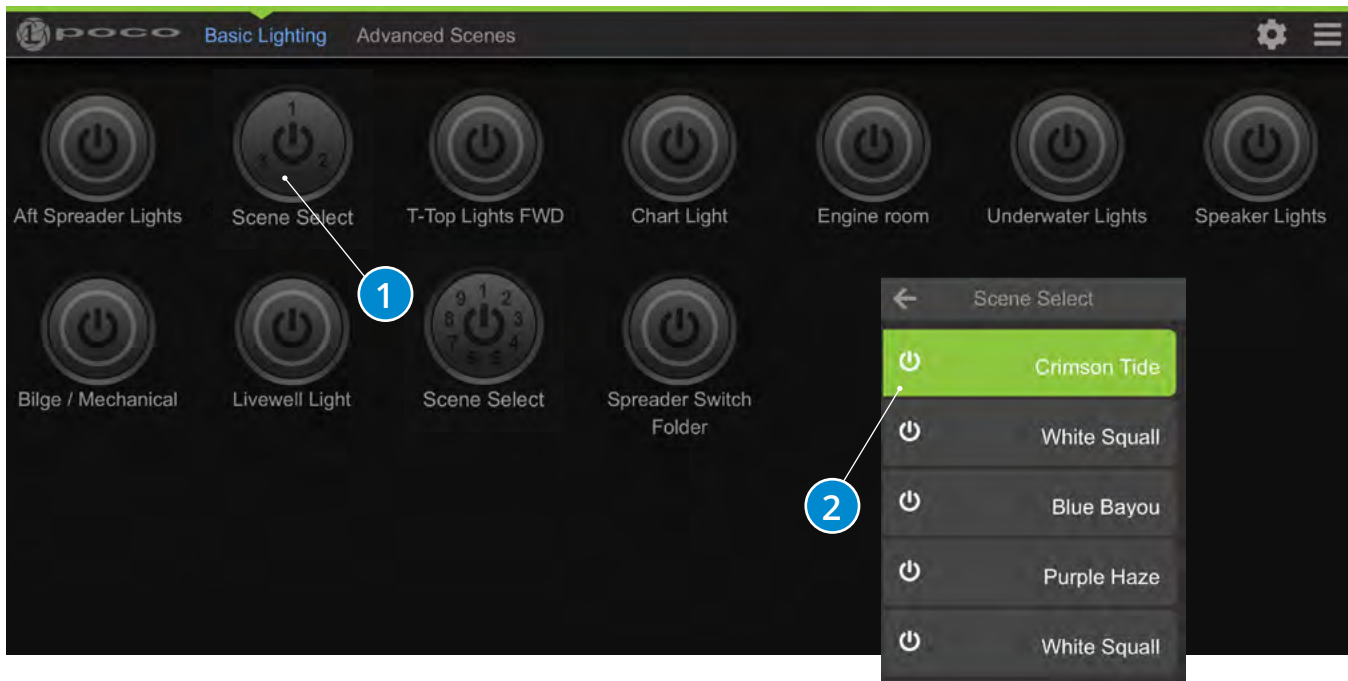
POCO Basic Lighting Advanced Scenes

Aft Spreader Lights

1 3 2
Scene Select

T-Top Lights FWD

Chart Light

Engine room

Underwater Lights

Speaker Lights

Bilge / Mechanical

Livewell Light

9 1 2 8 3 7 4 6 5
Scene Select

Spreader Switch Folder

1

Scene Select

Crimson Tide

White Squall

Blue Bayou

Purple Haze

White Squall

2